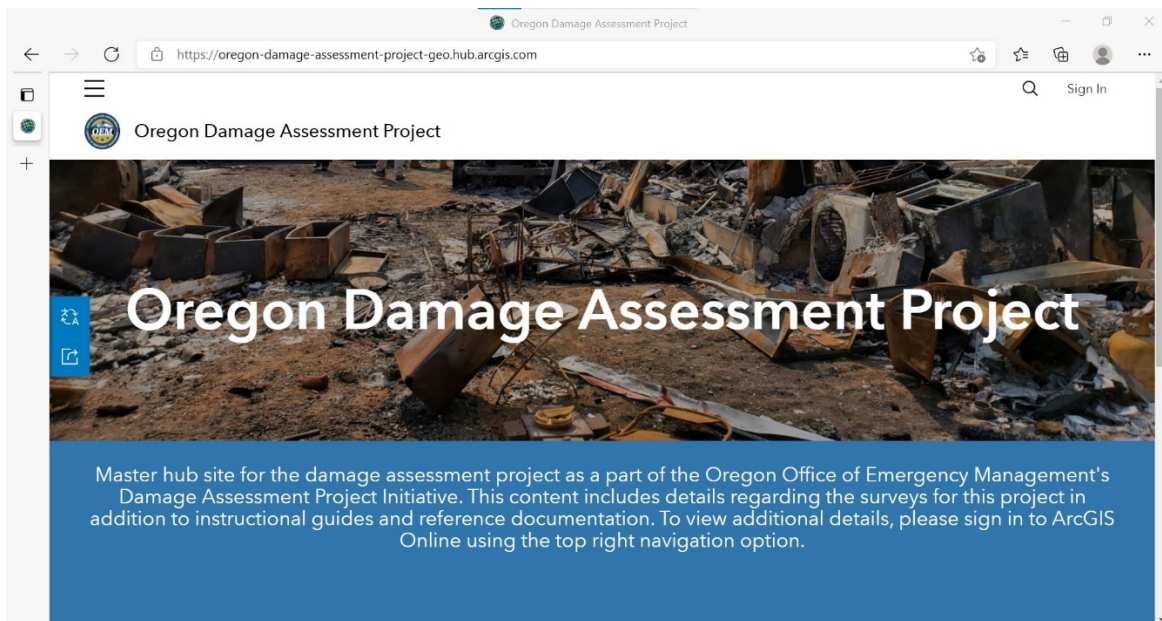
Oregon Damage Assessment Project

https://oregon-damage-assessment-project-geo.hub.arcgis.com

Sign In

OEM

Oregon Damage Assessment Project

Oregon Damage Assessment Project

Master hub site for the damage assessment project as a part of the Oregon Office of Emergency Management's Damage Assessment Project Initiative. This content includes details regarding the surveys for this project in addition to instructional guides and reference documentation. To view additional details, please sign in to ArcGIS Online using the top right navigation option.